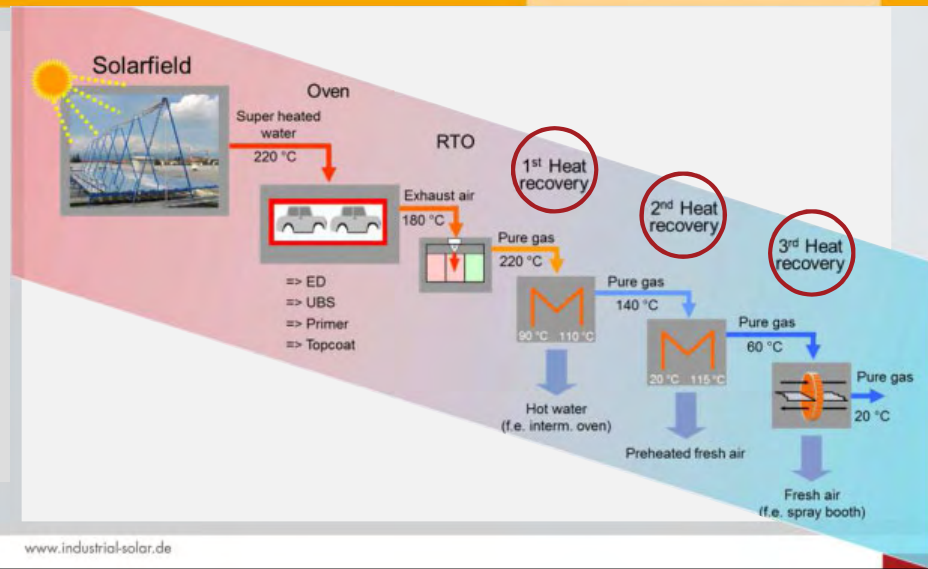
Solarfield

Oven

Super heated water

220 °C

RTO

$1^{st}$ Heat recovery

$2^{nd}$ Heat recovery

$3^{rd}$ Heat recovery

Exhaust air

180 °C

Pure gas

220 °C

Pure gas

140 °C

Pure gas

60 °C

Pure gas

20 °C

=> ED
=> UBS
=> Primer
=> Topcoat

90 °C 110 °C

20 °C 115 °C

Hot water (f.e. interm. oven)

Preheated fresh air

Fresh air (f.e. spray booth)

www.industrial-solar.de